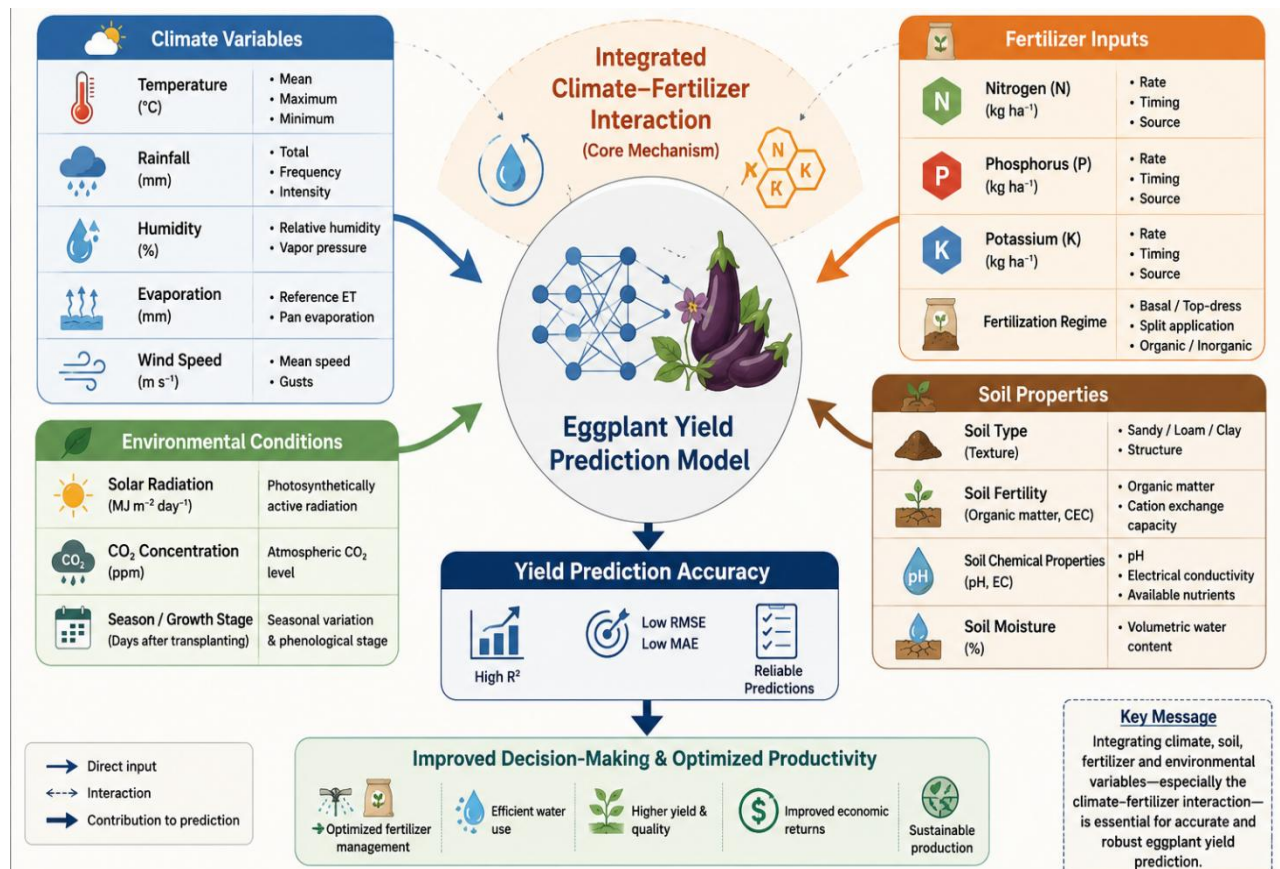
Climate Variables

| | | |
|---|---|---|
| Temperature (°C) | • Mean • Maximum • Minimum |
| Rainfall (mm) | • Total • Frequency • Intensity |
| Humidity (%) | • Relative humidity • Vapor pressure |
| Evaporation (mm) | • Reference ET • Pan evaporation |
| Wind Speed (m s$^{-1}$) | • Mean speed • Gusts |

Integrated Climate–Fertilizer Interaction
(Core Mechanism)

N K K

Fertilizer Inputs

| | |
|---|---|
| N Nitrogen (N) (kg ha$^{-1}$) | • Rate • Timing • Source |
| P Phosphorus (P) (kg ha$^{-1}$) | • Rate • Timing • Source |
| K Potassium (K) (kg ha$^{-1}$) | • Rate • Timing • Source |
| Fertilization Regime | • Basal / Top-dress • Split application • Organic / Inorganic |

Environmental Conditions

| | |
|---|---|
| Solar Radiation (MJ m$^{-2}$ day$^{-1}$) | Photosynthetically active radiation |
| $CO_2$ Concentration (ppm) | Atmospheric $CO_2$ level |
| Season / Growth Stage (Days after transplanting) | Seasonal variation & phenological stage |

Eggplant Yield Prediction Model

Soil Properties

| | |
|---|---|
| Soil Type (Texture) | • Sandy / Loam / Clay • Structure |
| Soil Fertility (Organic matter, CEC) | • Organic matter • Cation exchange capacity |
| pH Soil Chemical Properties (pH, EC) | • pH • Electrical conductivity • Available nutrients |
| Soil Moisture (%) | • Volumetric water content |

Yield Prediction Accuracy

High R$^2$
Low RMSE
Low MAE
Reliable Predictions

Direct input
Interaction
Contribution to prediction

Improved Decision-Making & Optimized Productivity

Optimized fertilizer management
Efficient water use
Higher yield & quality
Improved economic returns
Sustainable production

Key Message
Integrating climate, soil, fertilizer and environmental variables—especially the climate–fertilizer interaction—is essential for accurate and robust eggplant yield prediction.